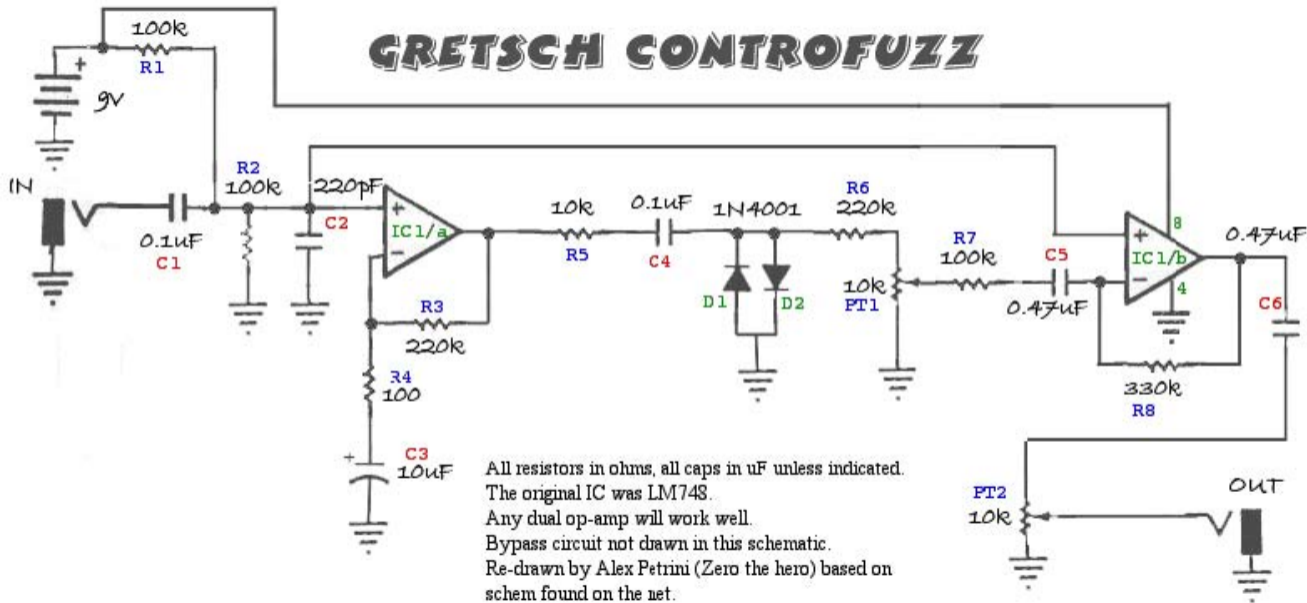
GRETSCH CONTROFUZZ

100k
R1
+
9V

IN
0.1uF
C1
R2
100k
220pF
C2
+
IC1/a
−
R3
220k
R4
100
C3
10uF
+

10k
R5
0.1uF
C4
1N4001
D1
D2
R6
220k
10k
PT1
R7
100k
C5
0.47uF
+
IC1/b
−
8
4
0.47uF
C6
330k
R8

PT2
10k
OUT

All resistors in ohms, all caps in uF unless indicated.
The original IC was LM748.
Any dual op-amp will work well.
Bypass circuit not drawn in this schematic.
Re-drawn by Alex Petrini (Zero the hero) based on schem found on the net.